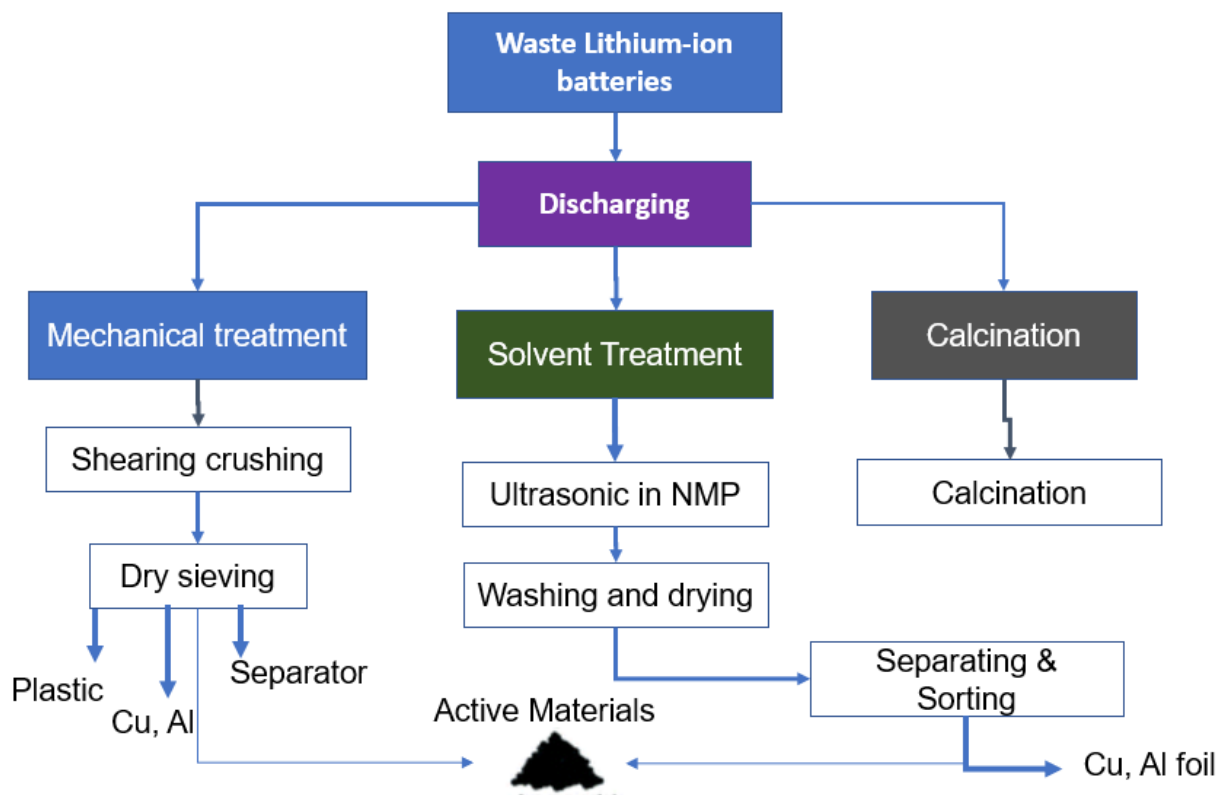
Waste Lithium-ion batteries

Discharging

Mechanical treatment

Solvent Treatment

Calcination

Shearing crushing

Ultrasonic in NMP

Calcination

Dry sieving

Washing and drying

Plastic

Cu, Al

Separator

Separating & Sorting

Active Materials

Cu, Al foil